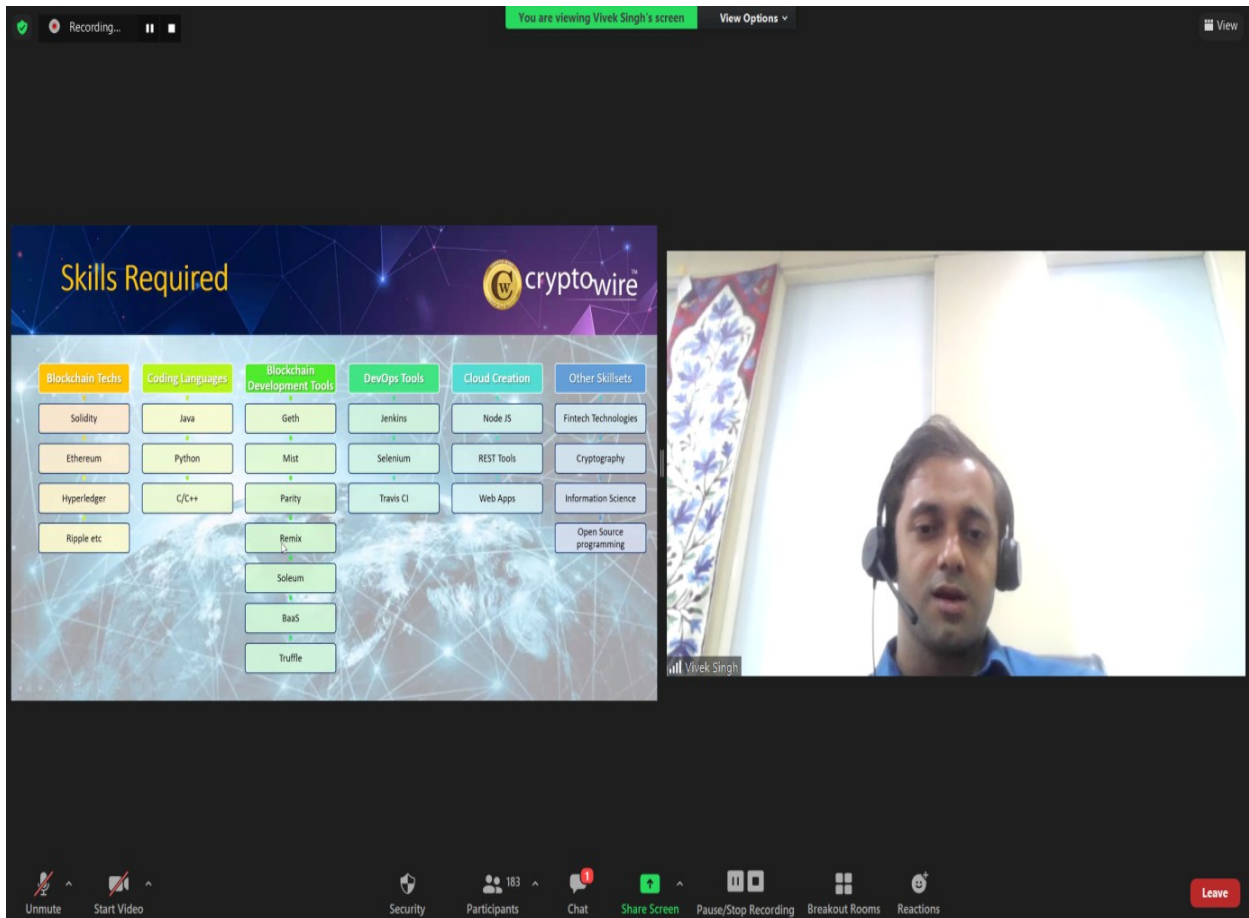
Recording...

You are viewing Vivek Singh's screen

View Options

View

Skills Required

cryptowire

| Blockchain Techs | Coding Languages | Blockchain Development Tools | DevOps Tools | Cloud Creation | Other Skillsets |
|---|---|---|---|---|---|
| Solidity | Java | Geth | Jenkins | Node JS | Fintech Technologies |
| Ethereum | Python | Mist | Selenium | REST Tools | Cryptography |
| Hyperledger | C/C++ | Parity | Travis CI | Web Apps | Information Science |
| Ripple etc | | Remix | | | Open Source programming |
| | | Soleum | | | |
| | | BaaS | | | |
| | | Truffle | | | |

Vivek Singh

Unmute

Start Video

Security

183

Participants

1

Chat

Share Screen

Pause/Stop Recording

Breakout Rooms

Reactions

Leave